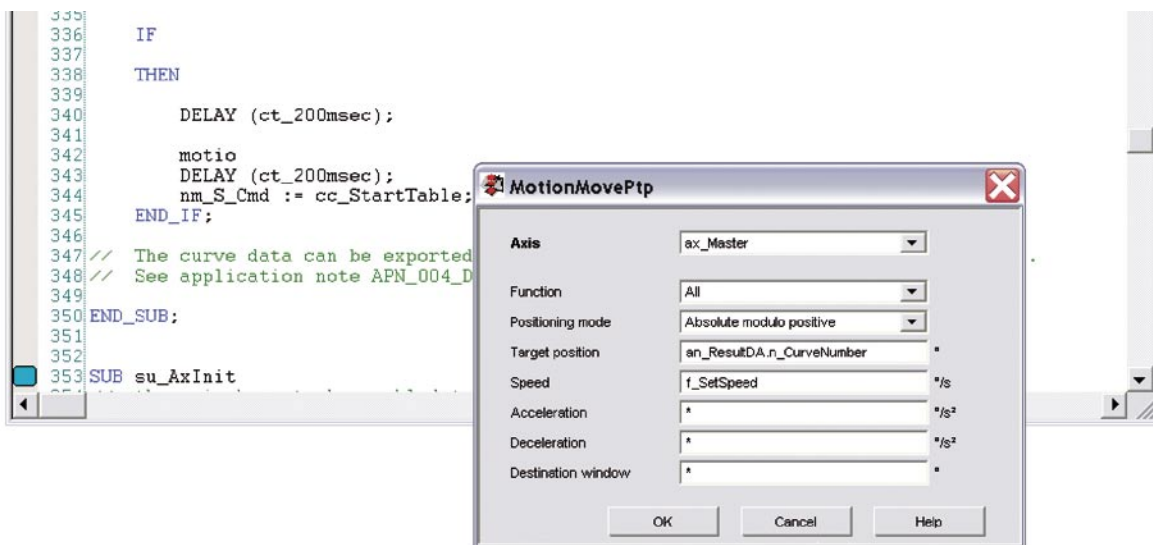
335
336 IF
337
338 THEN
339
340 DELAY (ct_200msec);
341
342 motio
343 DELAY (ct_200msec);
344 nm_S_Cmd := cc_StartTable;
345 END_IF;
346
347 // The curve data can be exported
348 // See application note APN_004_D
349
350 END_SUB;
351
352
353 SUB su_AxInit

MotionMovePtp

| | | |
|---|---|---|
| Axis | ax_Master | |
| Function | All | |
| Positioning mode | Absolute modulo positive | |
| Target position | an_ResultDA.n_CurveNumber | ° |
| Speed | f_SetSpeed | °/s |
| Acceleration | * | °/s² |
| Deceleration | * | °/s² |
| Destination window | * | ° |

OK Cancel Help